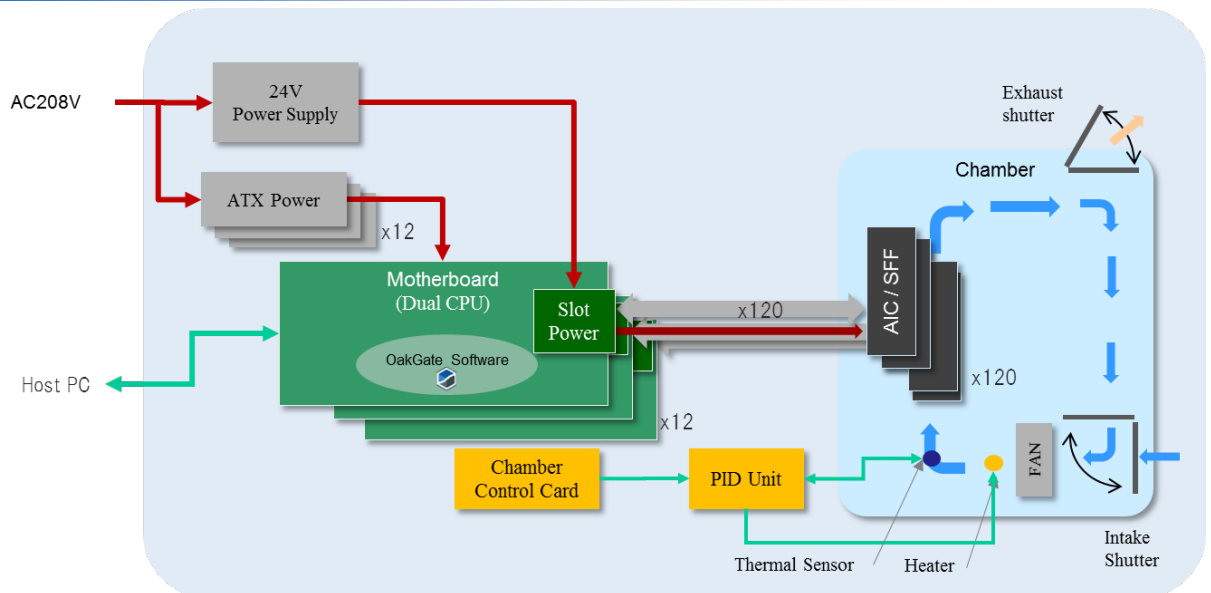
AC208V

24V Power Supply

ATX Power

x12

Motherboard (Dual CPU)

OakGate Software

Slot Power

x12

Host PC

x120

Exhaust shutter

Chamber

AIC / SFF

x120

FAN

Chamber Control Card

PID Unit

Thermal Sensor

Heater

Intake Shutter